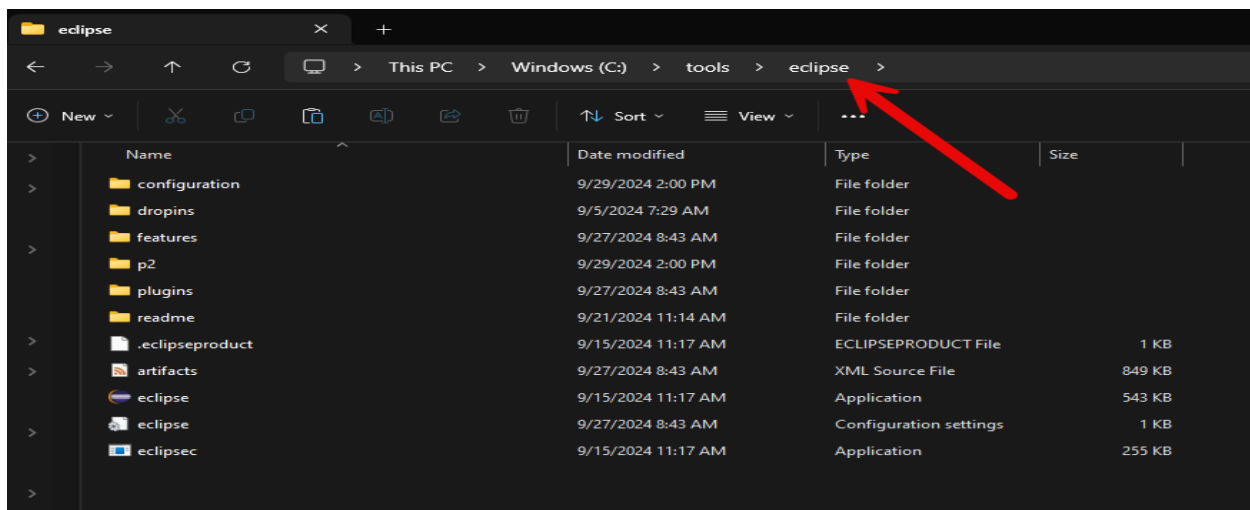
eclipse × +

← → ↑ ⟳ > This PC > Windows (C:) > tools > eclipse >

New Sort View ...

| Name | Date modified | Type | Size |
|---|---|---|---|
| configuration | 9/29/2024 2:00 PM | File folder | |
| dropins | 9/5/2024 7:29 AM | File folder | |
| features | 9/27/2024 8:43 AM | File folder | |
| p2 | 9/29/2024 2:00 PM | File folder | |
| plugins | 9/27/2024 8:43 AM | File folder | |
| readme | 9/21/2024 11:14 AM | File folder | |
| .eclipseproduct | 9/15/2024 11:17 AM | ECLIPSEPRODUCT File | 1 KB |
| artifacts | 9/27/2024 8:43 AM | XML Source File | 849 KB |
| eclipse | 9/15/2024 11:17 AM | Application | 543 KB |
| eclipse | 9/27/2024 8:43 AM | Configuration settings | 1 KB |
| eclipsec | 9/15/2024 11:17 AM | Application | 255 KB |